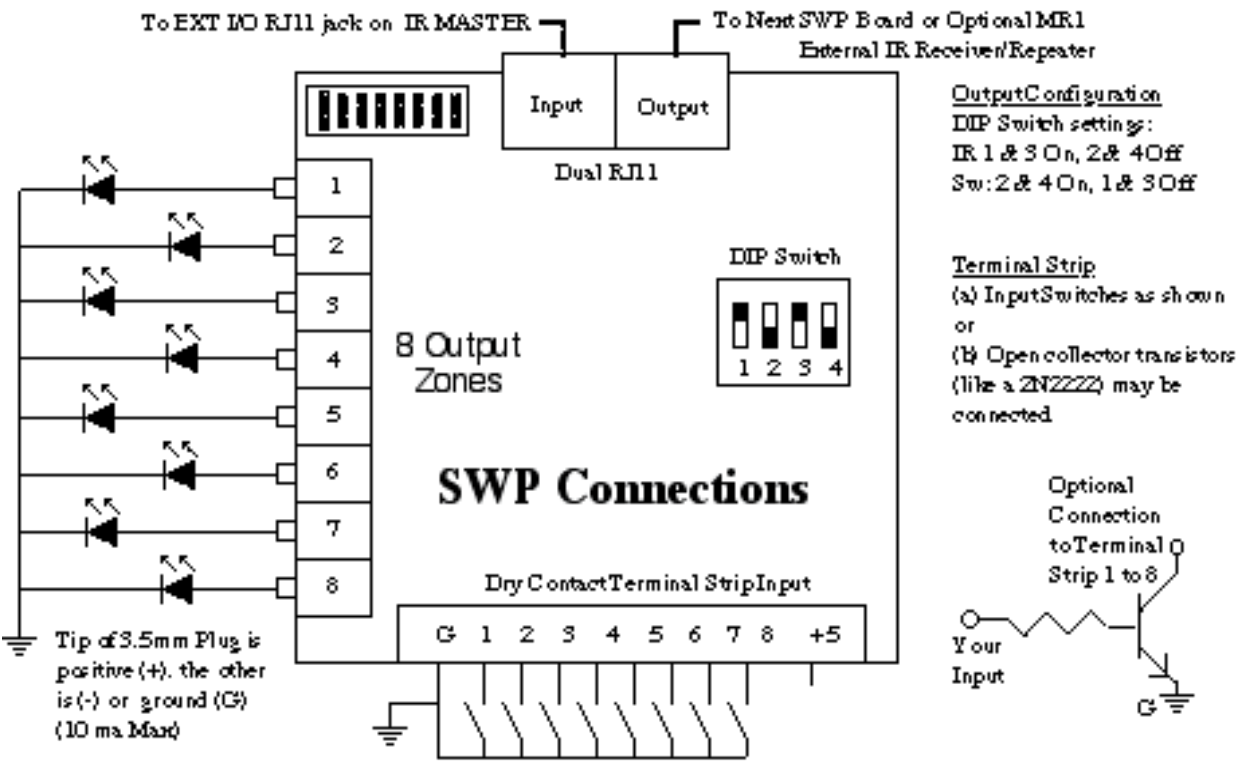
To EXT I/O RJ11 jack on IR MASTER

To Next SWP Board or Optional MR1 External IR Receiver/Repeater

Input

Output

Dual RJ11

Output Configuration
DIP Switch settings:
IR 1 & 3 On, 2 & 4 Off
Sw: 2 & 4 On, 1 & 3 Off

1
2
3
4
5
6
7
8

DIP Switch

1 2 3 4

Terminal Strip
(a) Input Switches as shown or
(b) Open collector transistors (like a 2N2222) may be connected.

8 Output Zones

SWP Connections

Optional Connection to Terminal Strip 1 to 8

Dry Contact Terminal Strip Input

G 1 2 3 4 5 6 7 8 +5

Your Input

G

Tip of 3.5mm Plug is positive (+). the other is (-) or ground (G) (10 ma Max)